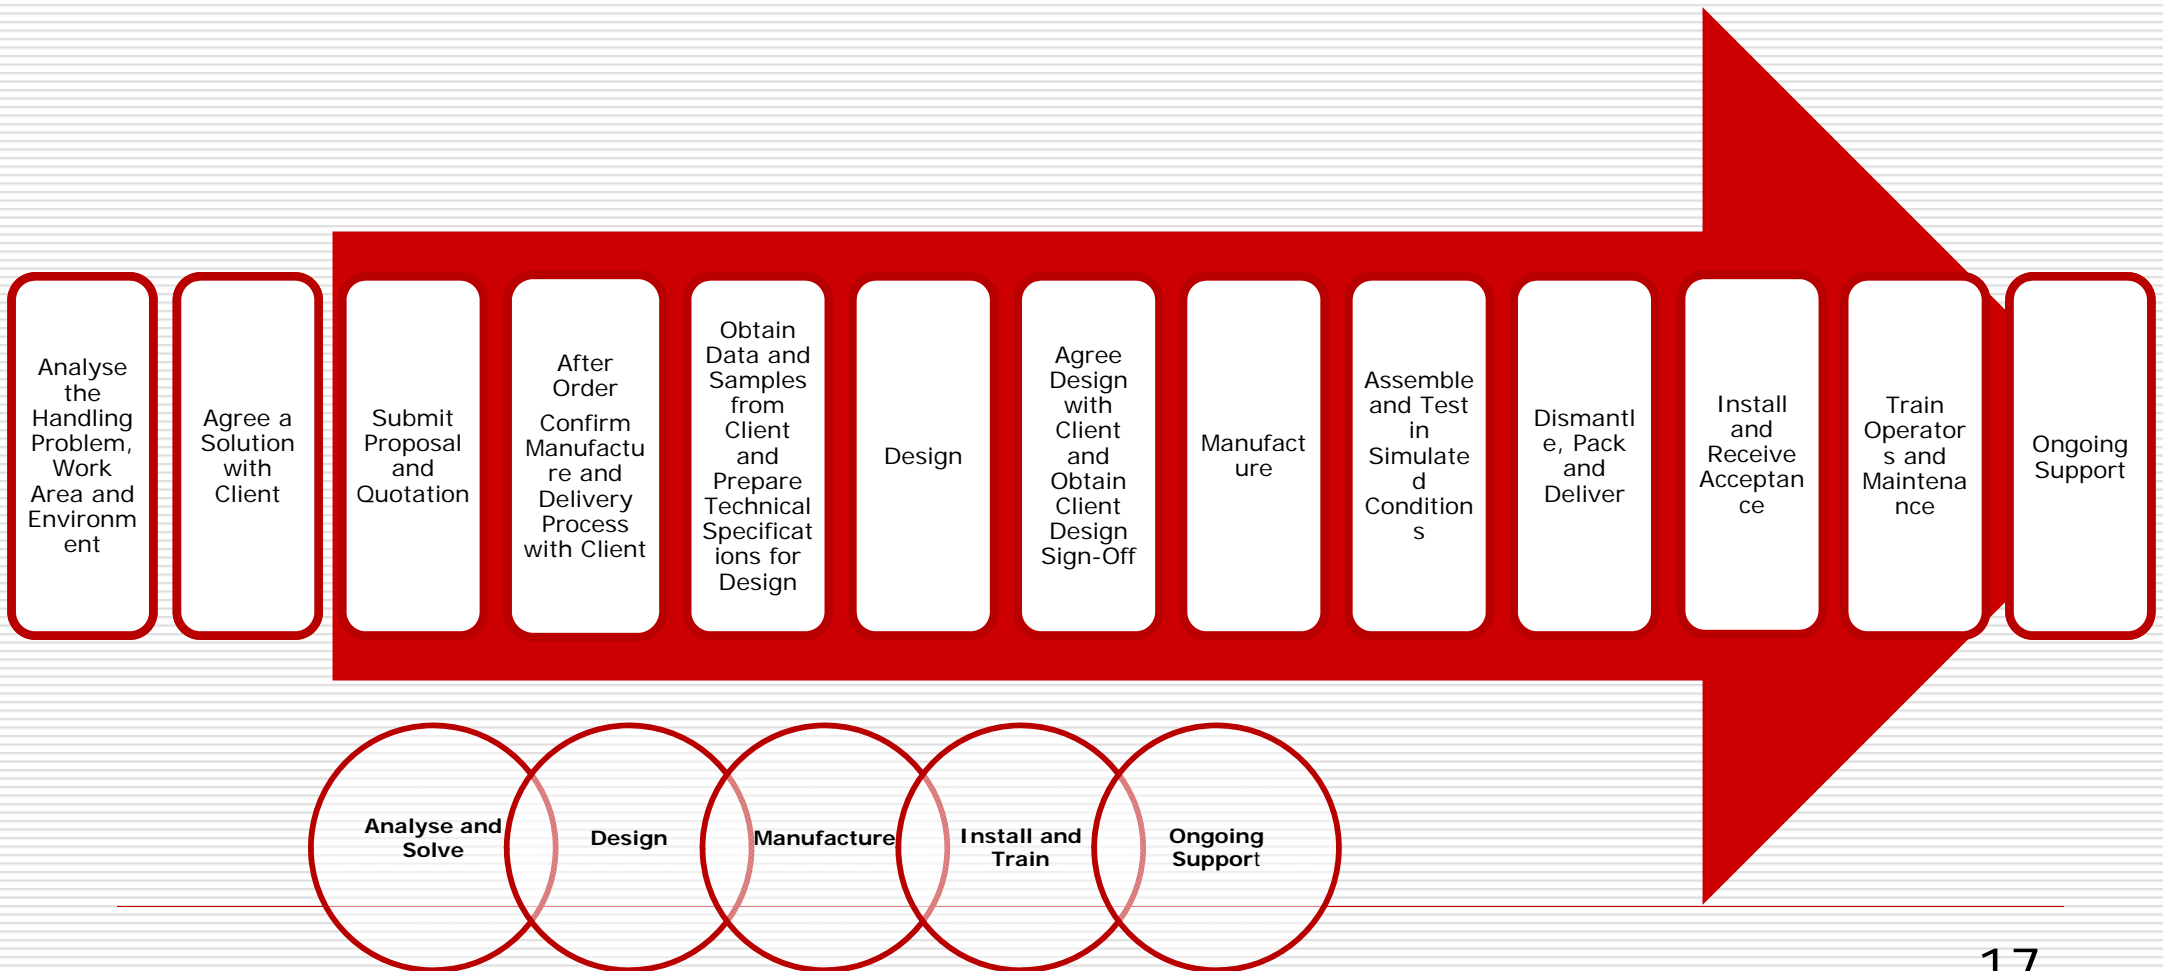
Analyse the Handling Problem, Work Area and Environment

Agree a Solution with Client

Submit Proposal and Quotation

After Order

Confirm Manufacture and Delivery Process with Client

Obtain Data and Samples from Client and Prepare Technical Specifications for Design

Design

Agree Design with Client and Obtain Client Design Sign-Off

Manufacture

Assemble and Test in Simulated Conditions

Dismantle, Pack and Deliver

Install and Receive Acceptance

Train Operators and Maintenance

Ongoing Support

Analyse and Solve

Design

Manufacture

Install and Train

Ongoing Support

17